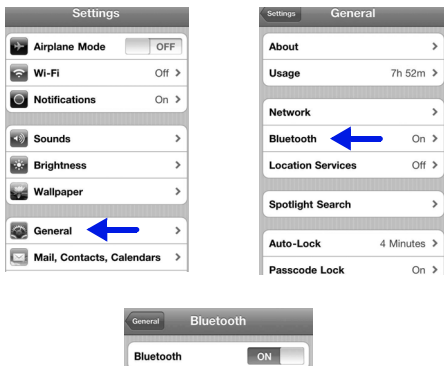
Settings

Airplane Mode OFF

Wi-Fi Off >

Notifications On >

Sounds >

Brightness >

Wallpaper >

General >

Mail, Contacts, Calendars >

Settings General

About >

Usage 7h 52m >

Network >

Bluetooth On >

Location Services Off >

Spotlight Search >

Auto-Lock 4 Minutes >

Passcode Lock On >

General Bluetooth

Bluetooth ON